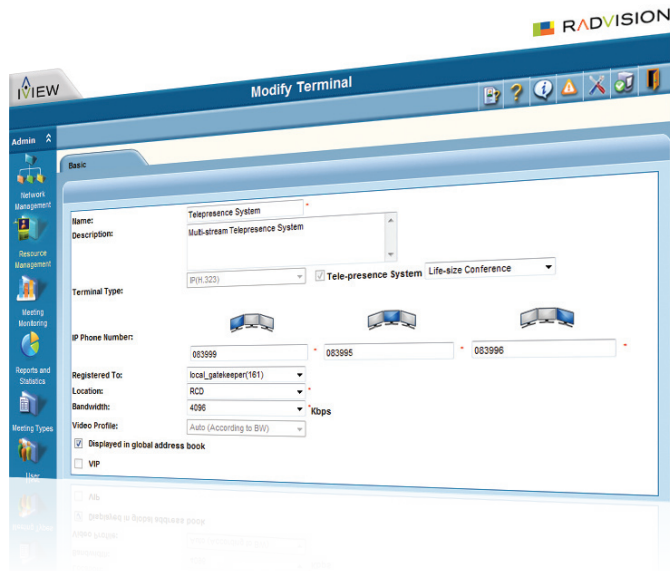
RADVISION

iVIEW

Modify Terminal

Admin

Network Management

Resource Management

Meeting Monitoring

Reports and Statistics

Meeting Types

User

Basic

Name: Telepresence System *

Description: Multi-stream Telepresence System

Terminal Type: IP(H.323) Tele-presence System Life-size Conference

IP Phone Number: 083999 * 083995 * 083996 *

Registered To: local_gatekeeper(161)

Location: RCO *

Bandwidth: 4096 *Kbps

Video Profile: Auto (According to BW)

Displayed in global address book

VIP